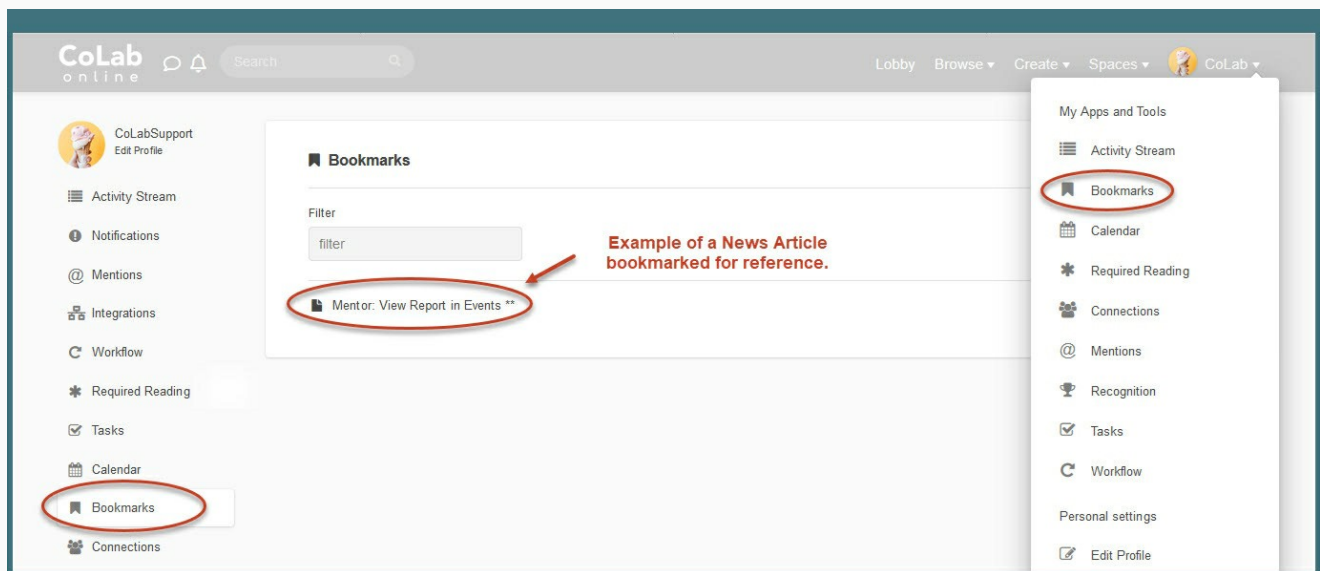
CoLab online

Search

Lobby Browse ▾ Create ▾ Spaces ▾ CoLab ▾

CoLabSupport
Edit Profile

Activity Stream
Notifications
Mentions
Integrations
Workflow
Required Reading
Tasks
Calendar
Bookmarks
Connections

Bookmarks

Filter

filter

Example of a News Article bookmarked for reference.

Mentor: View Report in Events **

My Apps and Tools

Activity Stream
Bookmarks
Calendar
Required Reading
Connections
Mentions
Recognition
Tasks
Workflow

Personal settings

Edit Profile